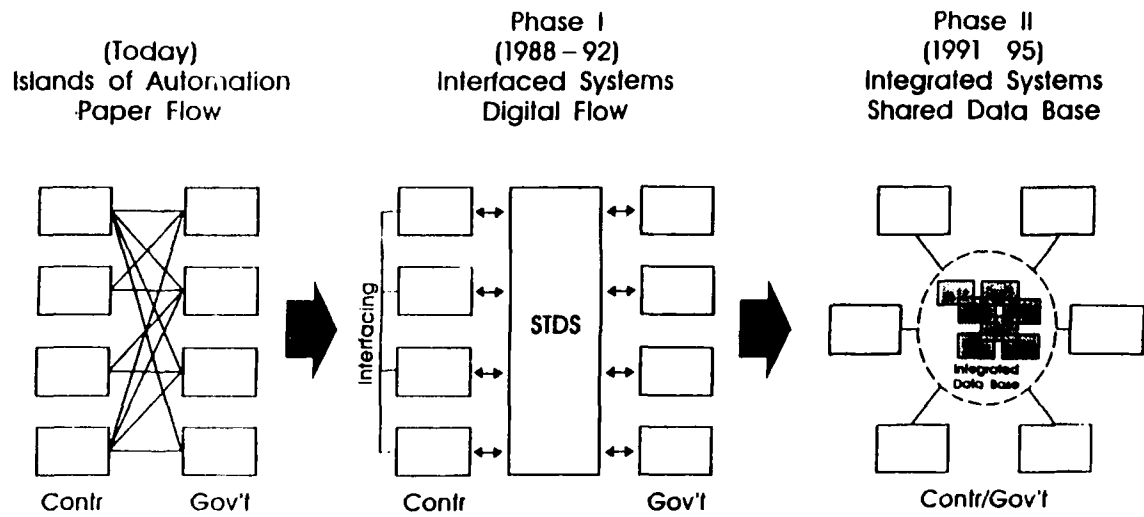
(Today)
Islands of Automation
Paper Flow

Contr Gov't

Phase I
(1988 – 92)
Interfaced Systems
Digital Flow

Interfacing

STDS

Contr Gov't

Phase II
(1991 95)
Integrated Systems
Shared Data Base

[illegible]

Integrated Data Base

Contr/Gov't